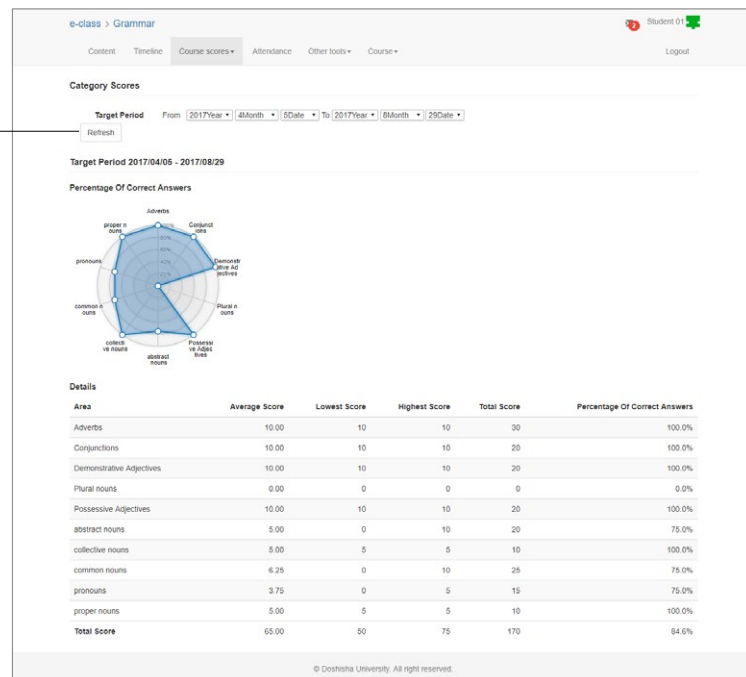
e-class > Grammar

2 Student 01

Content Timeline Course scores ▾ Attendance Other tools ▾ Course ▾ Logout

Category Scores

Target Period From 2017Year ▾ 4Month ▾ 5Date ▾ To 2017Year ▾ 8Month ▾ 29Date ▾

Refresh

Target Period 2017/04/05 - 2017/08/29

Percentage Of Correct Answers

Adverbs
Conjunctions
Demonstrative Adjectives
Plural nouns
Possessive Adjectives
abstract nouns
collective nouns
common nouns
pronouns
proper nouns

Details

| Area | Average Score | Lowest Score | Highest Score | Total Score | Percentage Of Correct Answers |
|---|---|---|---|---|---|
| Adverbs | 10.00 | 10 | 10 | 30 | 100.0% |
| Conjunctions | 10.00 | 10 | 10 | 20 | 100.0% |
| Demonstrative Adjectives | 10.00 | 10 | 10 | 20 | 100.0% |
| Plural nouns | 0.00 | 0 | 0 | 0 | 0.0% |
| Possessive Adjectives | 10.00 | 10 | 10 | 20 | 100.0% |
| abstract nouns | 5.00 | 0 | 10 | 20 | 75.0% |
| collective nouns | 5.00 | 5 | 5 | 10 | 100.0% |
| common nouns | 6.25 | 0 | 10 | 25 | 75.0% |
| pronouns | 3.75 | 0 | 5 | 15 | 75.0% |
| proper nouns | 5.00 | 5 | 5 | 10 | 100.0% |
| Total Score | 65.00 | 50 | 75 | 170 | 84.6% |

© Doshisha University. All right reserved.